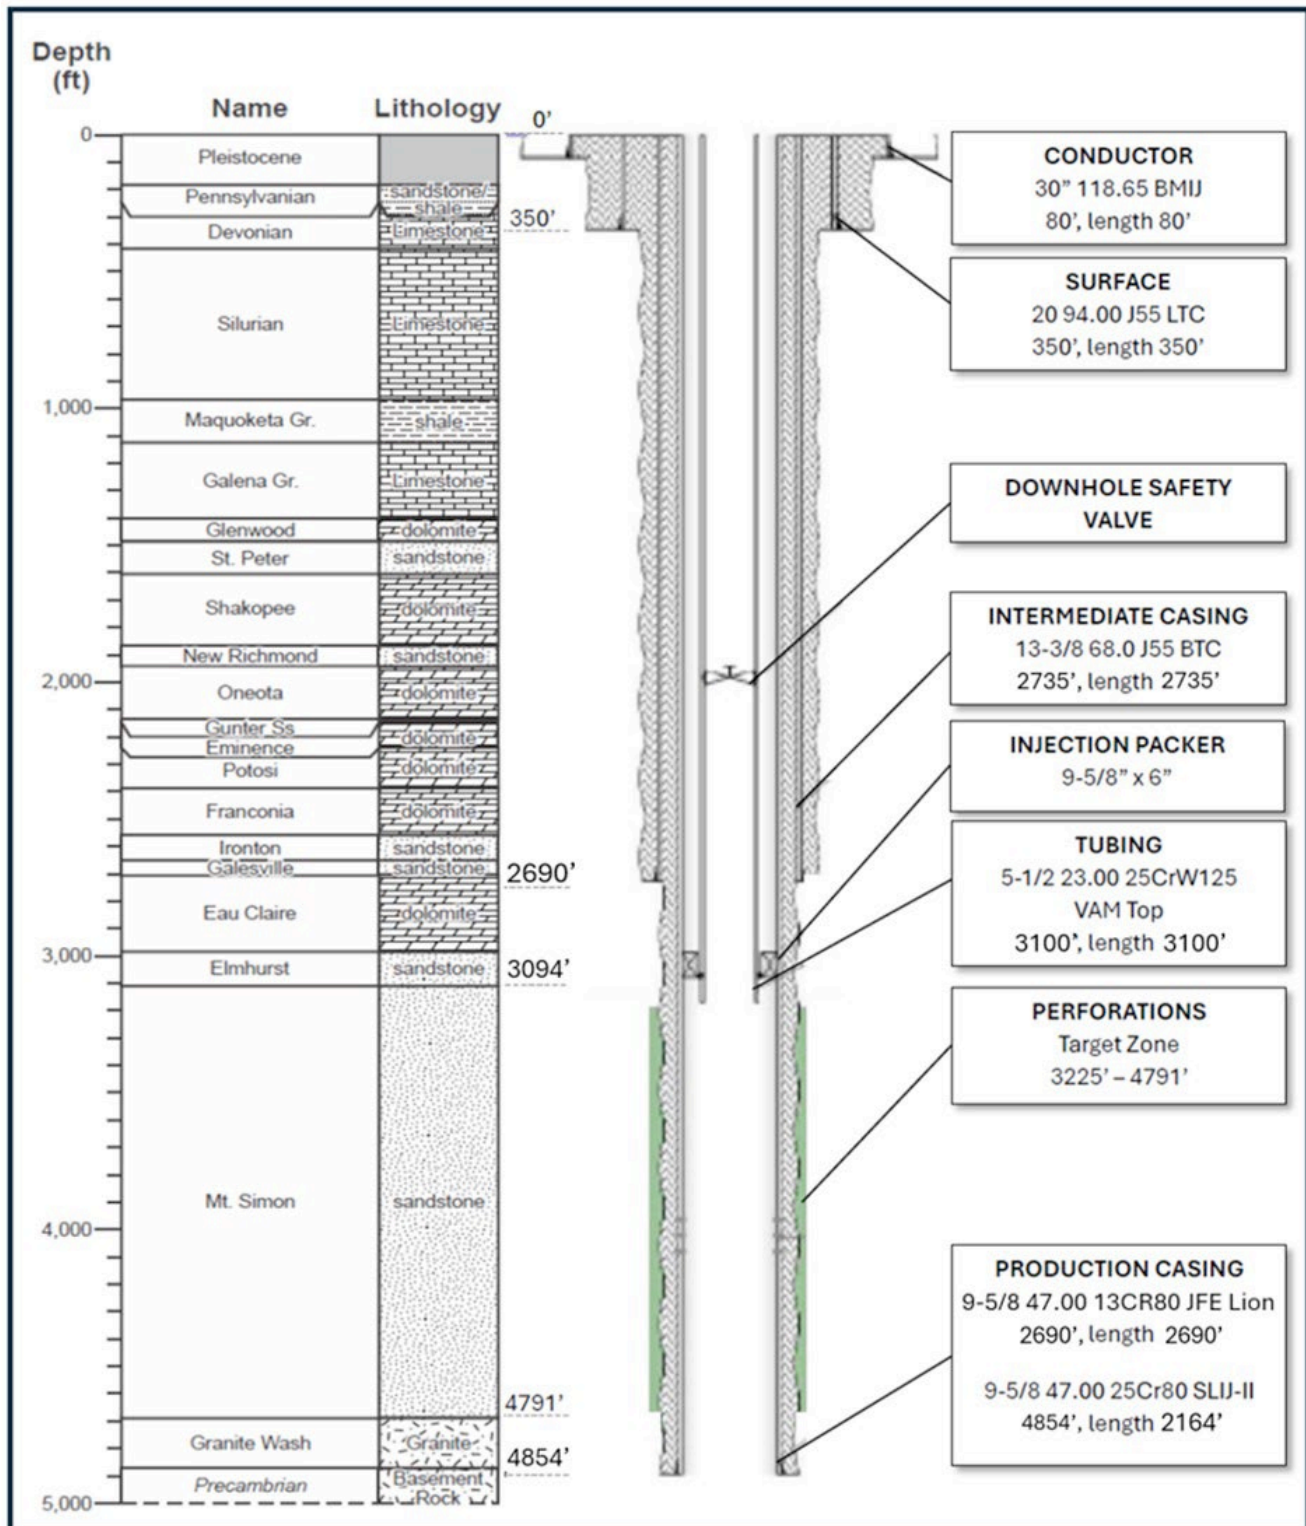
Depth (ft)

| Name | Lithology |
|---|---|
| Pleistocene | |
| Pennsylvanian | sandstone/shale |
| Devonian | Limestone |
| Silurian | Limestone |
| Maquoketa Gr. | shale |
| Galena Gr. | Limestone |
| Glenwood | dolomite |
| St. Peter | sandstone |
| Shakopee | dolomite |
| New Richmond | sandstone |
| Oneota | dolomite |
| Gunter Ss | |
| Eminence | dolomite |
| Potosi | dolomite |
| Franconia | dolomite |
| Ironton | sandstone |
| Galesville | sandstone |
| Eau Claire | dolomite |
| Elmhurst | sandstone |
| Mt. Simon | sandstone |
| Granite Wash | Granite |
| Precambrian | Basement Rock |

0
1,000
2,000
3,000
4,000
5,000

0'
350'
2690'
3094'
4791'
4854'

CONDUCTOR
30" 118.65 BMIJ
80', length 80'

SURFACE
20 94.00 J55 LTC
350', length 350'

DOWNHOLE SAFETY VALVE

INTERMEDIATE CASING
13-3/8 68.0 J55 BTC
2735', length 2735'

INJECTION PACKER
9-5/8" x 6"

TUBING
5-1/2 23.00 25CrW125
VAM Top
3100', length 3100'

PERFORATIONS
Target Zone
3225' – 4791'

PRODUCTION CASING
9-5/8 47.00 13CR80 JFE Lion
2690', length 2690'

9-5/8 47.00 25Cr80 SLIJ-II
4854', length 2164'